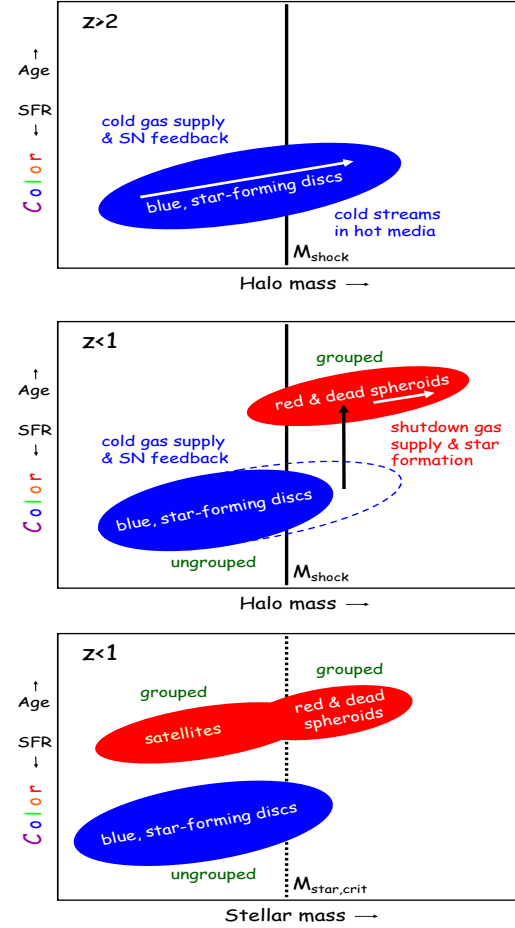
z>2

↑
Age

SFR
↓

Color

cold gas supply & SN feedback

blue, star-forming discs

cold streams in hot media

$M_{shock}$

Halo mass ⟶

z<1

↑
Age

SFR
↓

Color

grouped

red & dead spheroids

shutdown gas supply & star formation

cold gas supply & SN feedback

blue, star-forming discs

ungrouped

$M_{shock}$

Halo mass ⟶

z<1

↑
Age

SFR
↓

Color

grouped

grouped

red & dead spheroids

satellites

blue, star-forming discs

ungrouped

$M_{star,crit}$

Stellar mass ⟶